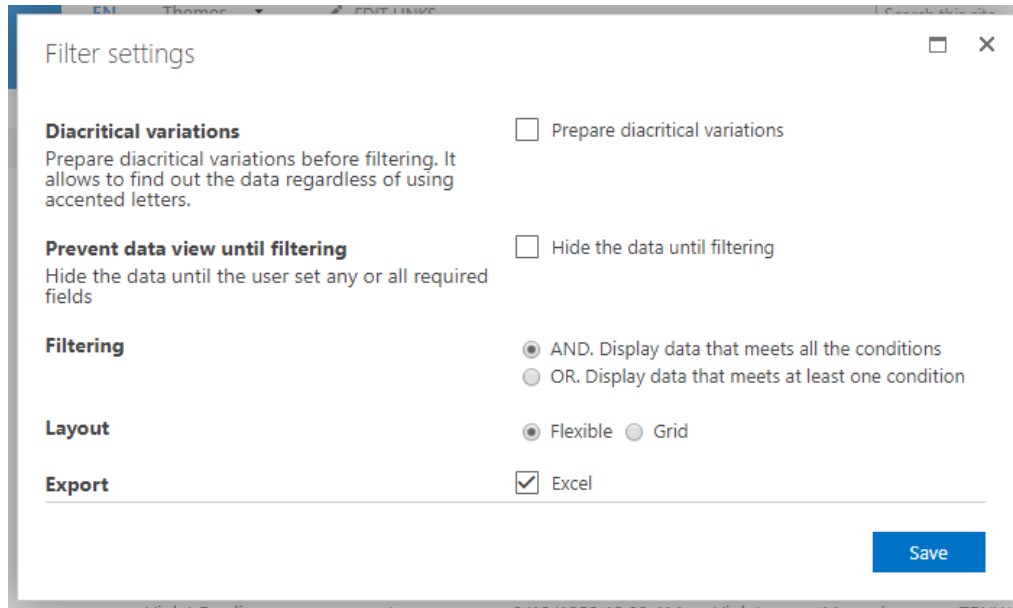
Filter settings

Diacritical variations
Prepare diacritical variations before filtering. It allows to find out the data regardless of using accented letters.

Prepare diacritical variations

Prevent data view until filtering
Hide the data until the user set any or all required fields

Hide the data until filtering

Filtering

AND. Display data that meets all the conditions
OR. Display data that meets at least one condition

Layout

Flexible Grid

Export

Excel

Save